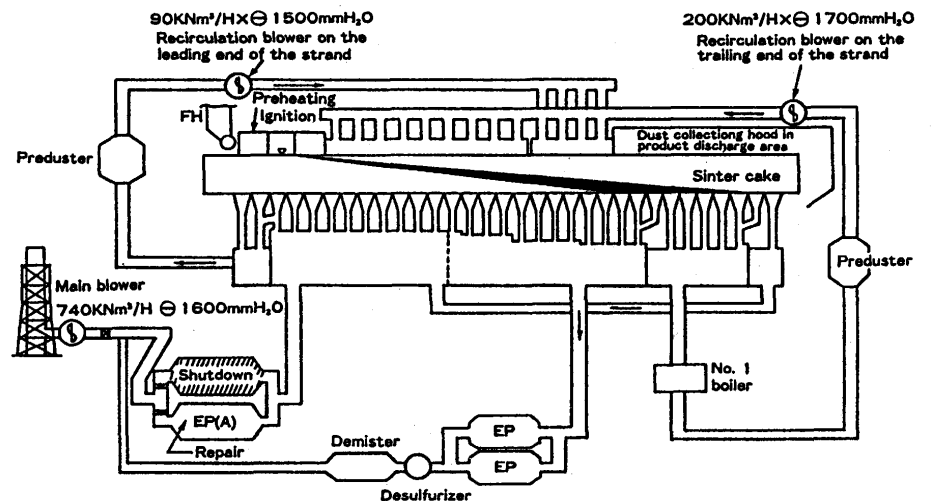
90KNm³/H×⊖ 1500mmH$_2$O
Recirculation blower on the leading end of the strand

200KNm³/H×⊖ 1700mmH$_2$O
Recirculation blower on the trailing end of the strand

FH

Preheating
Ignition

Dust collectiong hood in product discharge area

Preduster

Sinter cake

Preduster

Main blower
740KNm³/H ⊖ 1600mmH$_2$O

Shutdown

EP(A)

Repair

No. 1 boiler

Demister

EP

EP

Desulfurizer